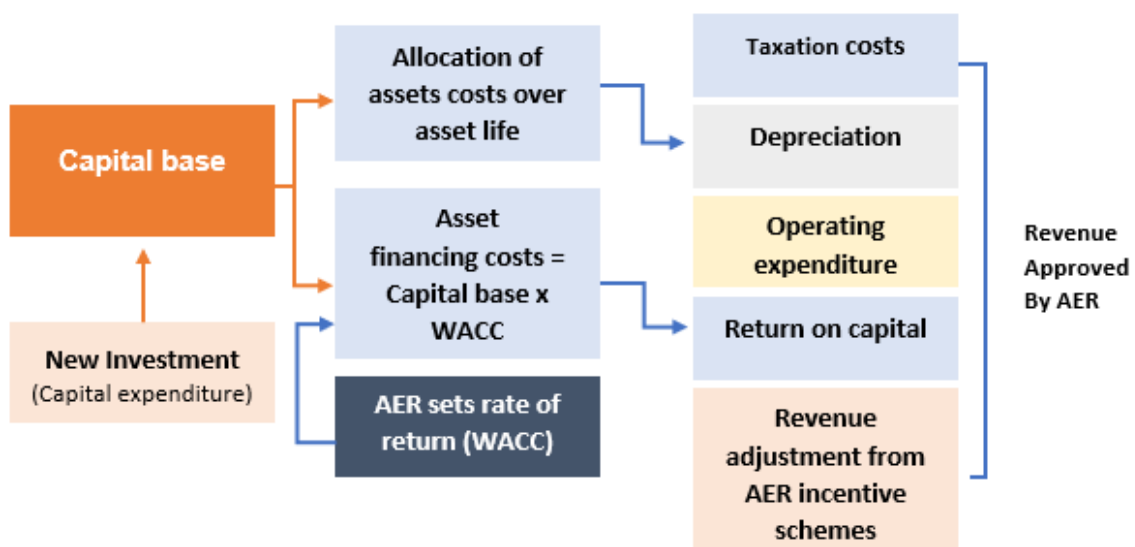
Capital base

New Investment
(Capital expenditure)

Allocation of assets costs over asset life

Asset financing costs = Capital base x WACC

AER sets rate of return (WACC)

Taxation costs

Depreciation

Operating expenditure

Return on capital

Revenue adjustment from AER incentive schemes

Revenue Approved By AER